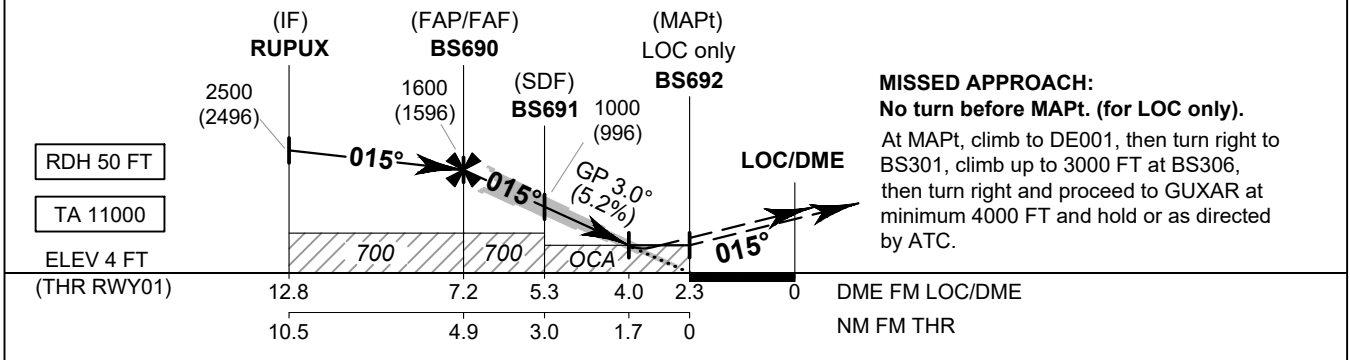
(IF)
RUPUX

(FAP/FAF)
BS690

(MAPt)
LOC only
BS692

(SDF)
BS691

2500
(2496)

1600
(1596)

1000
(996)

RDH 50 FT

TA 11000

ELEV 4 FT
(THR RWY01)

015°

015°

GP 3.0°
(5.2%)

LOC/DME

015°

700

700

OCA

MISSED APPROACH:
No turn before MAPt. (for LOC only).

At MAPt, climb to DE001, then turn right to BS301, climb up to 3000 FT at BS306, then turn right and proceed to GUXAR at minimum 4000 FT and hold or as directed by ATC.

| 12.8 | 7.2 | 5.3 | 4.0 | 2.3 | 0 | DME FM LOC/DME |
|---|---|---|---|---|---|---|
| 10.5 | 4.9 | 3.0 | 1.7 | 0 | | NM FM THR |